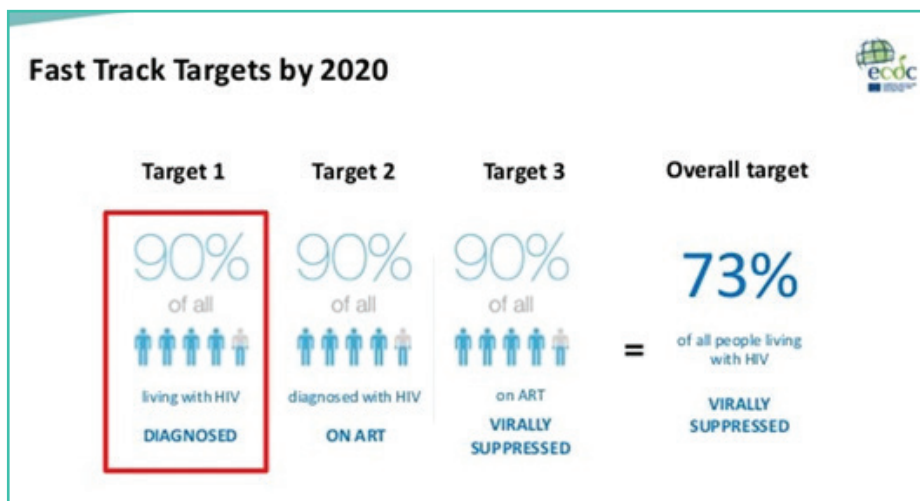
Fast Track Targets by 2020

ecdc

Target 1

90%
of all
living with HIV
DIAGNOSED

Target 2

90%
of all
diagnosed with HIV
ON ART

Target 3

90%
of all
on ART
VIRALLY SUPPRESSED

=

Overall target

73%
of all people living with HIV
VIRALLY SUPPRESSED